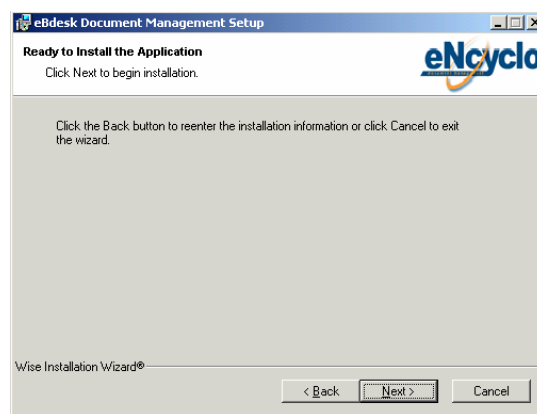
eBdesk Document Management Setup

Ready to Install the Application

Click Next to begin installation.

eNcyclo

Click the Back button to reenter the installation information or click Cancel to exit the wizard.

Wise Installation Wizard®

< Back

Next >

Cancel